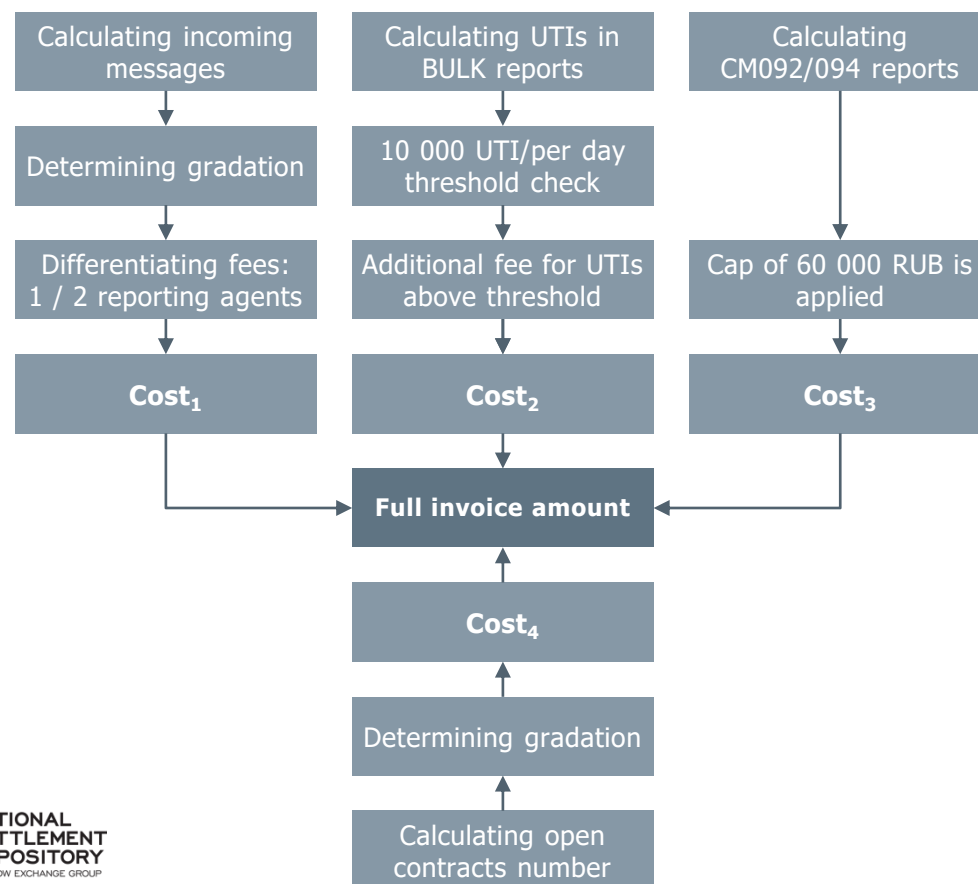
Calculating incoming messages

Determining gradation

Differentiating fees: 1 / 2 reporting agents

**Cost$_1$**

Calculating UTIs in BULK reports

10 000 UTI/per day threshold check

Additional fee for UTIs above threshold

**Cost$_2$**

Calculating CM092/094 reports

Cap of 60 000 RUB is applied

**Cost$_3$**

**Full invoice amount**

**Cost$_4$**

Determining gradation

Calculating open contracts number

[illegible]TIONAL
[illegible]TTLEMENT
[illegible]POSITORY
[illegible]W EXCHANGE GROUP